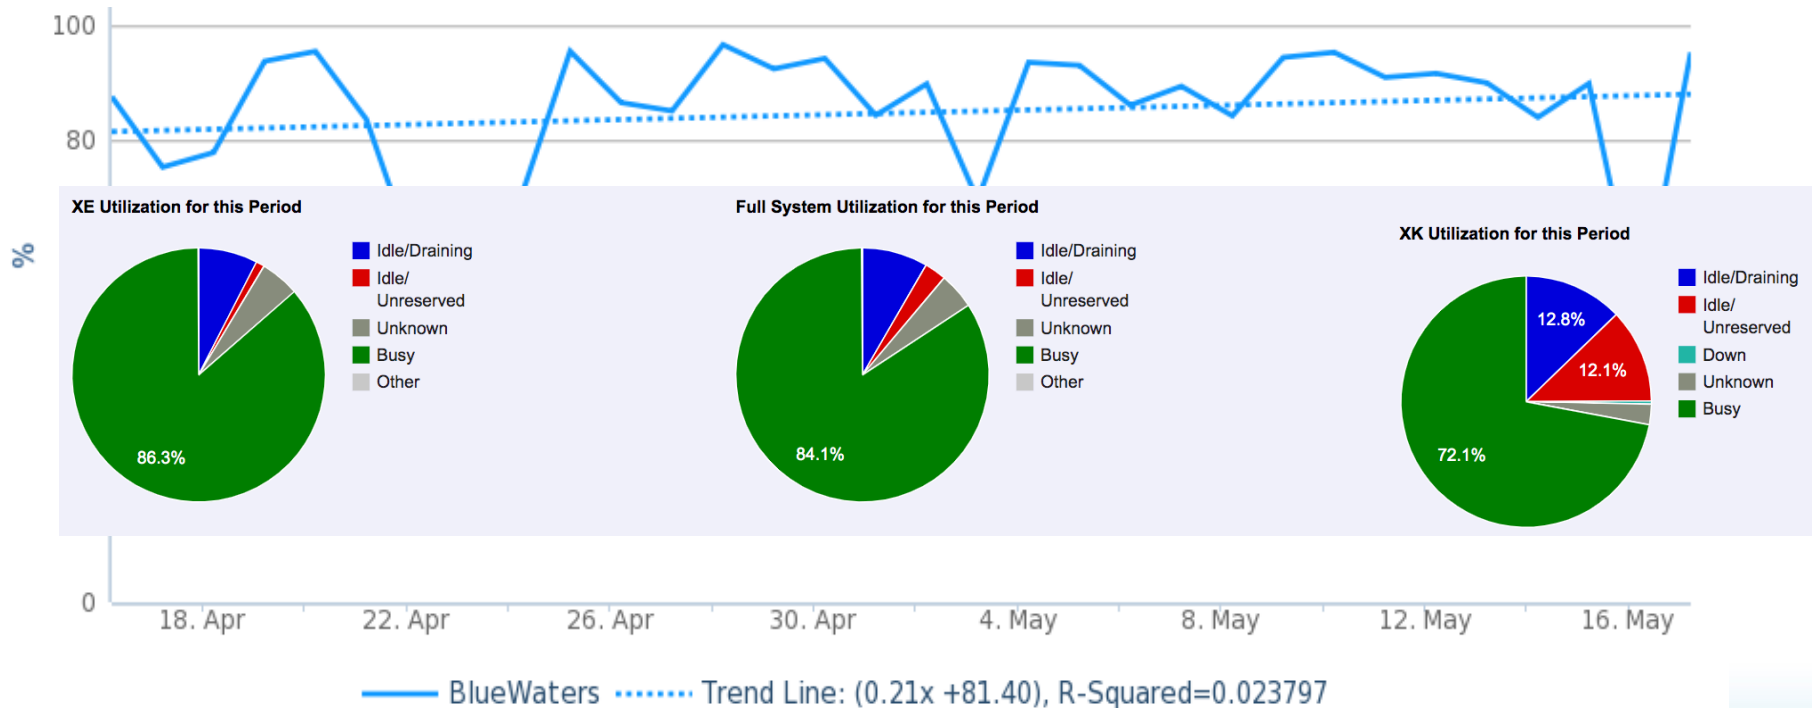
100

80

%

XE Utilization for this Period

86.3%

Idle/Draining
Idle/ Unreserved
Unknown
Busy
Other

Full System Utilization for this Period

84.1%

Idle/Draining
Idle/ Unreserved
Unknown
Busy
Other

XK Utilization for this Period

12.8%
12.1%
72.1%

Idle/Draining
Idle/ Unreserved
Down
Unknown
Busy

0

18. Apr 22. Apr 26. Apr 30. Apr 4. May 8. May 12. May 16. May

BlueWaters Trend Line: (0.21x +81.40), R-Squared=0.023797